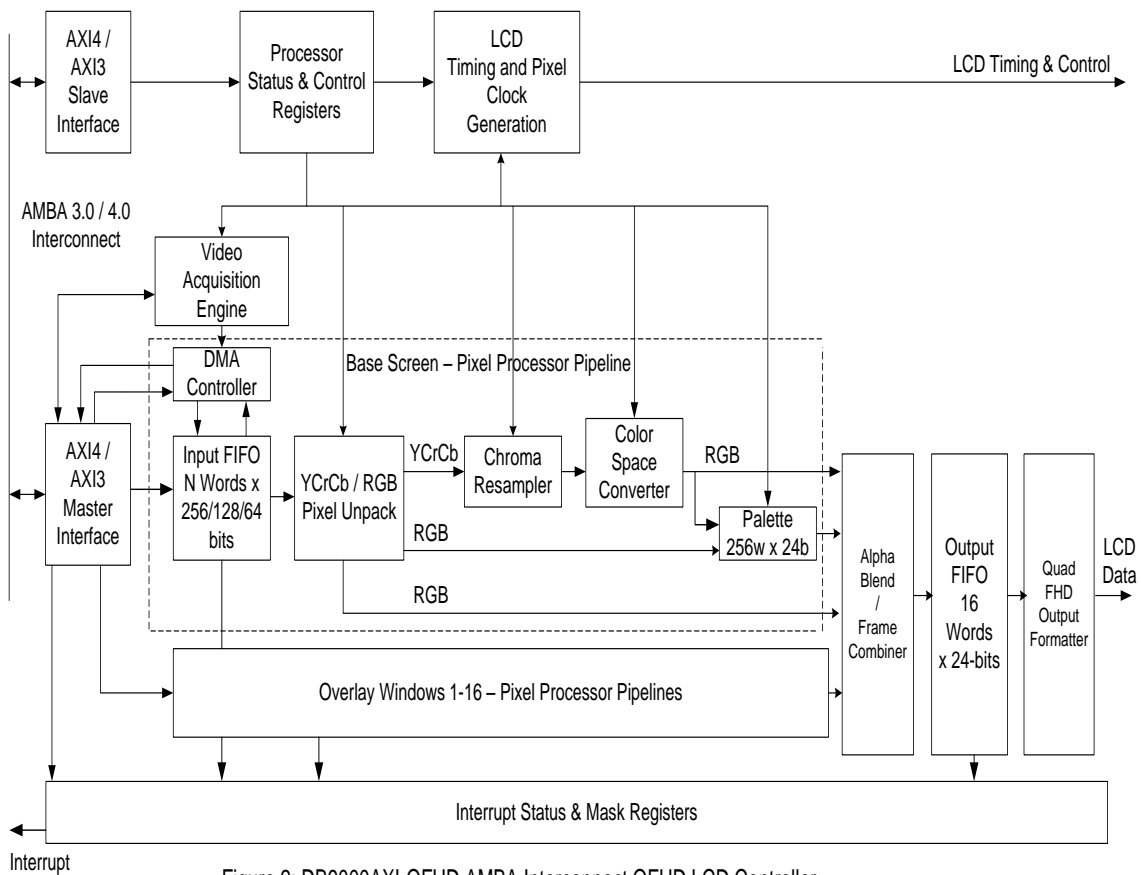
AXI4 / AXI3 Slave Interface

Processor Status & Control Registers

LCD Timing and Pixel Clock Generation

LCD Timing & Control

AMBA 3.0 / 4.0 Interconnect

Video Acquisition Engine

Base Screen – Pixel Processor Pipeline

DMA Controller

AXI4 / AXI3 Master Interface

Input FIFO N Words x 256/128/64 bits

YCrCb / RGB Pixel Unpack

YCrCb

Chroma Resampler

Color Space Converter

RGB

Palette 256w x 24b

RGB

RGB

Alpha Blend / Frame Combiner

Output FIFO 16 Words x 24-bits

Quad FHD Output Formatter

LCD Data

Overlay Windows 1-16 – Pixel Processor Pipelines

Interrupt Status & Mask Registers

Interrupt

Figure 2: DB9000AXI QFHD AMBA Interconnect QFHD LCD Controller